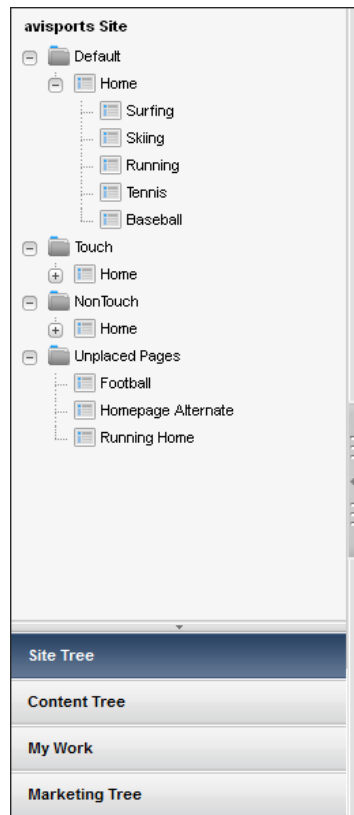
avisports Site

Default

Home

Surfing

Skiing

Running

Tennis

Baseball

Touch

Home

NonTouch

Home

Unplaced Pages

Football

Homepage Alternate

Running Home

Site Tree

Content Tree

My Work

Marketing Tree